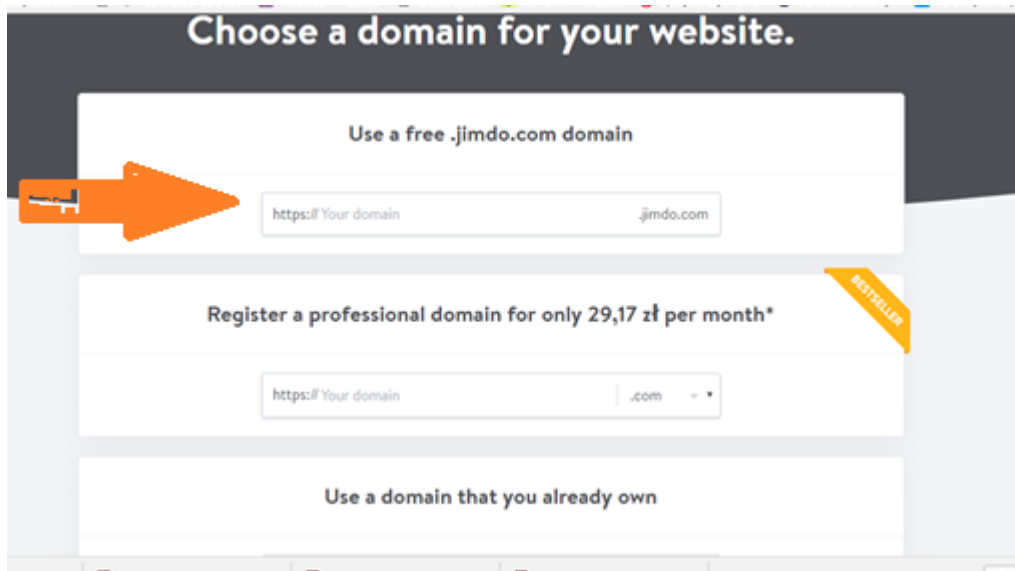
Choose a domain for your website.

Use a free .jimdo.com domain

https:// Your domain .jimdo.com

BESTSELLER

Register a professional domain for only 29,17 zł per month*

https:// Your domain .com

Use a domain that you already own